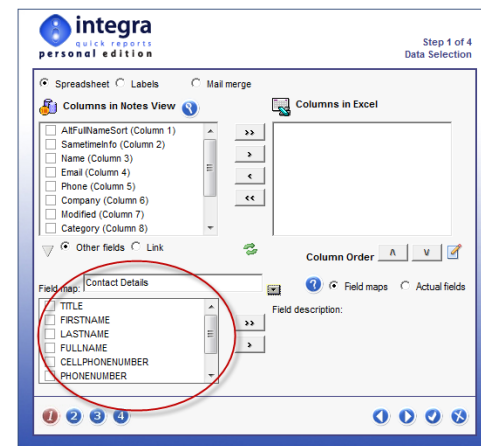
integra
quick reports
personal edition

Step 1 of 4
Data Selection

Spreadsheet Labels Mail merge

Columns in Notes View

Columns in Excel

AltFullNameSort (Column 1)
SametimeInfo (Column 2)
Name (Column 3)
Email (Column 4)
Phone (Column 5)
Company (Column 6)
Modified (Column 7)
Category (Column 8)

>>
>
<
<<

Other fields Link

Column Order ∧ ∨

Field map: Contact Details

Field maps Actual fields

Field description:

TITLE
FIRSTNAME
LASTNAME
FULLNAME
CELLPHONENUMBER
PHONENUMBER

>>
>

1 2 3 4